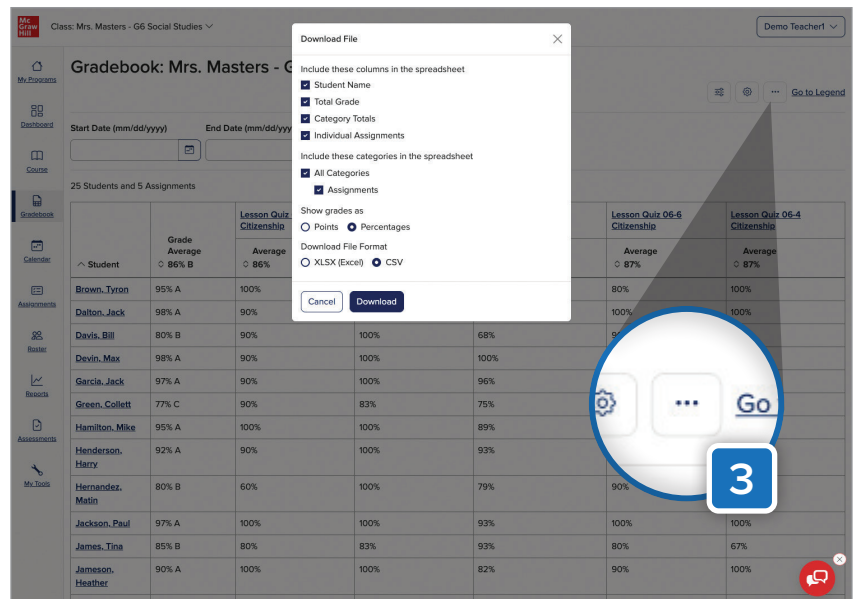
Mc Graw Hill

Class: Mrs. Masters - G6 Social Studies

Demo Teacher1

My Programs

Dashboard

Course

Gradebook

Calendar

Assignments

Roster

Reports

Assessments

My Tools

Gradebook: Mrs. Masters - G

Go to Legend

Start Date (mm/dd/yyyy)

End Date (mm/dd/yyyy)

25 Students and 5 Assignments

Download File

Include these columns in the spreadsheet

Student Name

Total Grade

Category Totals

Individual Assignments

Include these categories in the spreadsheet

All Categories

Assignments

Show grades as

Points

Percentages

Download File Format

XLSX (Excel)

CSV

Cancel

Download

| Student | Grade Average 86% B | Lesson Quiz Citizenship Average 86% | | | Lesson Quiz 06-6 Citizenship Average 87% | Lesson Quiz 06-4 Citizenship Average 87% |
|---|---|---|---|---|---|---|
| Brown, Tyron | 95% A | 100% | | | 80% | 100% |
| Dalton, Jack | 98% A | 90% | | | 100% | 100% |
| Davis, Bill | 80% B | 90% | 100% | 68% | 9 | |
| Devin, Max | 98% A | 90% | 100% | 100% | | |
| Garcia, Jack | 97% A | 90% | 100% | 96% | | |
| Green, Collett | 77% C | 90% | 83% | 75% | | |
| Hamilton, Mike | 95% A | 100% | 100% | 89% | | |
| Henderson, Harry | 92% A | 90% | 100% | 93% | | |
| Hernandez, Matin | 80% B | 60% | 100% | 79% | 90% | |
| Jackson, Paul | 97% A | 100% | 100% | 93% | 100% | 100% |
| James, Tina | 85% B | 80% | 83% | 93% | 80% | 67% |
| Jameson, Heather | 90% A | 100% | 100% | 82% | 90% | 100% |

Go

3